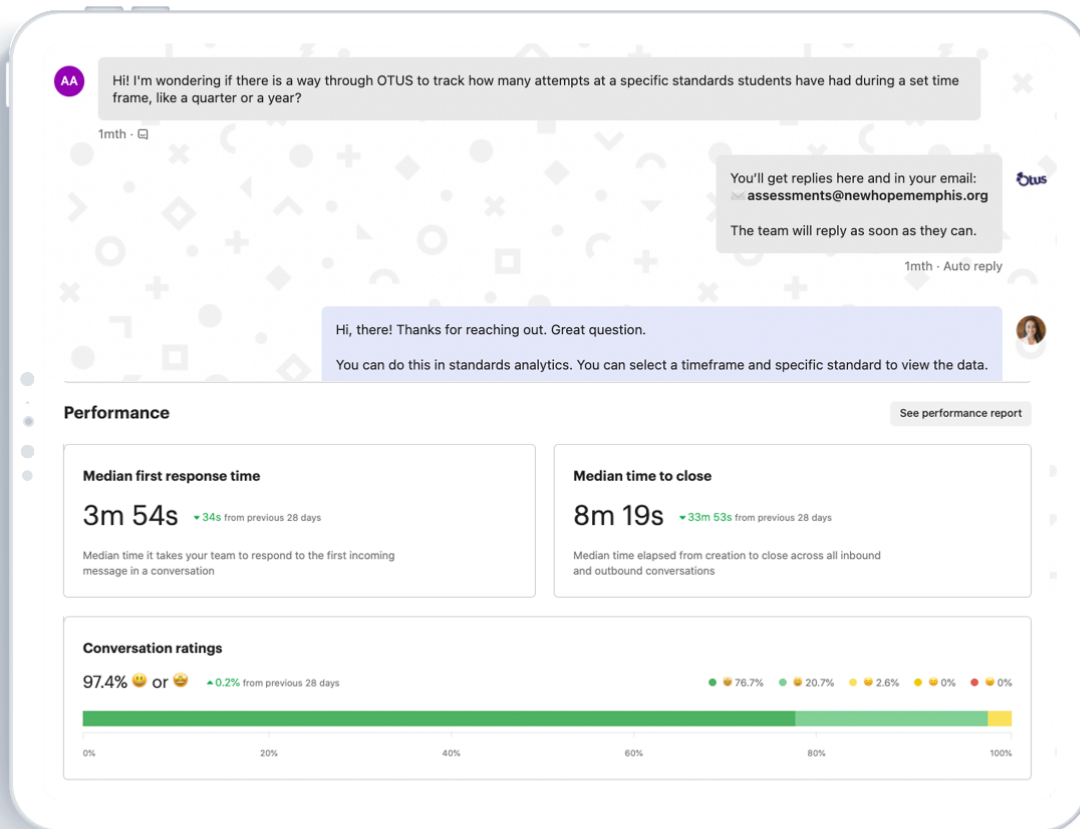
AA

Hi! I'm wondering if there is a way through OTUS to track how many attempts at a specific standards students have had during a set time frame, like a quarter or a year?

1mth ·

You'll get replies here and in your email:
assessments@newhopememphis.org

The team will reply as soon as they can.

otus

1mth · Auto reply

Hi, there! Thanks for reaching out. Great question.

You can do this in standards analytics. You can select a timeframe and specific standard to view the data.

Performance

See performance report

Median first response time

3m 54s 34s from previous 28 days

Median time it takes your team to respond to the first incoming message in a conversation

Median time to close

8m 19s 33m 53s from previous 28 days

Median time elapsed from creation to close across all inbound and outbound conversations

Conversation ratings

97.4% 😃 or 🤩 0.2% from previous 28 days

76.7% 20.7% 2.6% 0% 0%

0% 20% 40% 60% 80% 100%